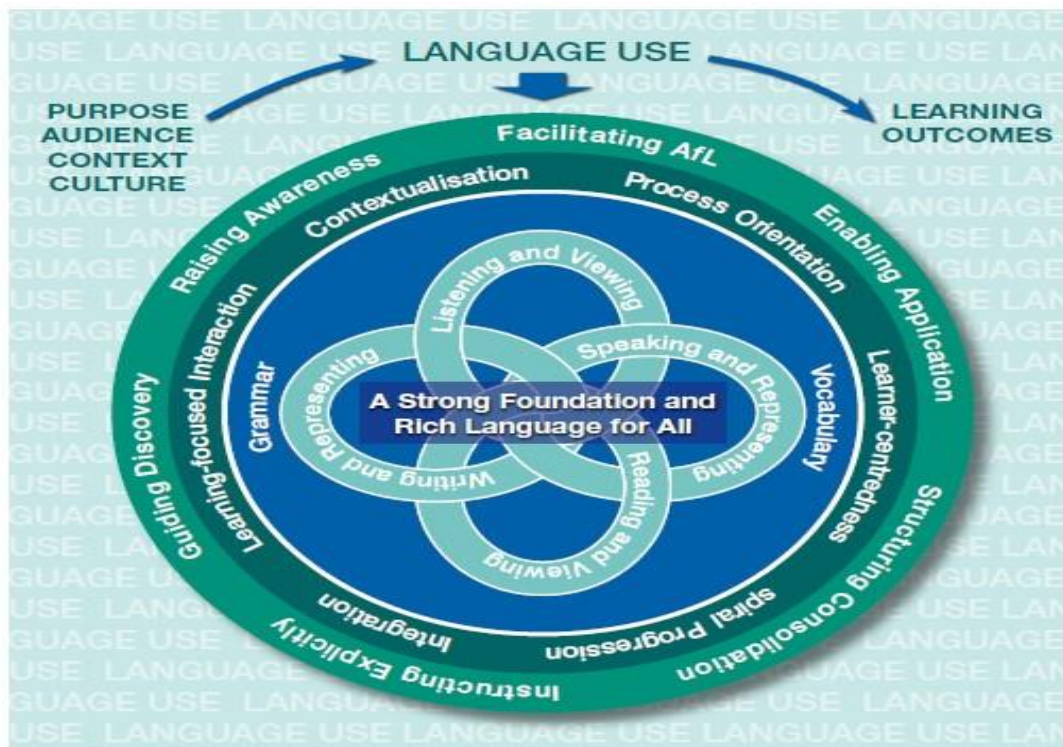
LANGUAGE USE

PURPOSE
AUDIENCE
CONTEXT
CULTURE

LEARNING
OUTCOMES

Facilitating AfL
Enabling Application
Structuring Consolidation
Instructing Explicitly
Guiding Discovery
Raising Awareness

Contextualisation
Process Orientation
Learner-centredness
Spiral Progression
Integration
Learning-focused Interaction

Grammar
Vocabulary

Listening and Viewing
Speaking and Representing
Reading and Viewing
Writing and Representing

A Strong Foundation and Rich Language for All